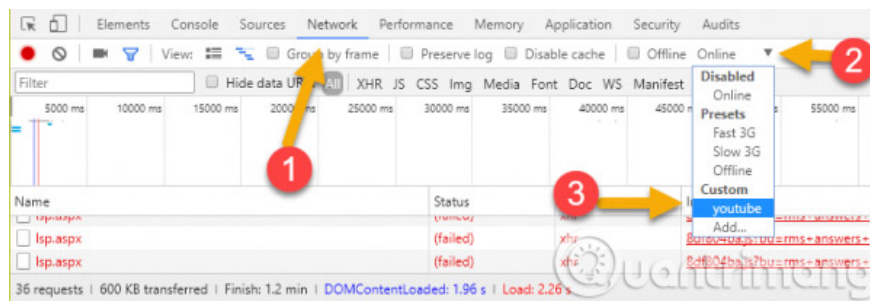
Elements Console Sources Network Performance Memory Application Security Audits

View: Group by frame Preserve log Disable cache Offline Online ▼ 2

Filter Hide data URLs All XHR JS CSS Img Media Font Doc WS Manifest

5000 ms 10000 ms 15000 ms 20000 ms 25000 ms 30000 ms 35000 ms 40000 ms 45000 ms 55000 ms

Disabled
Online
Presets
Fast 3G
Slow 3G
Offline
Custom
youtube
Add...

1

3

| Name | Status | | |
|---|---|---|---|
| lsp.aspx | (failed) | xhr | |
| lsp.aspx | (failed) | xhr | 8df804ba.js?bu=rms+answers+ |
| lsp.aspx | (failed) | xhr | 8df804ba.js?bu=rms+answers+ |

36 requests | 600 KB transferred | Finish: 1.2 min | DOMContentLoaded: 1.96 s | Load: 2.26 s

Quantrimang